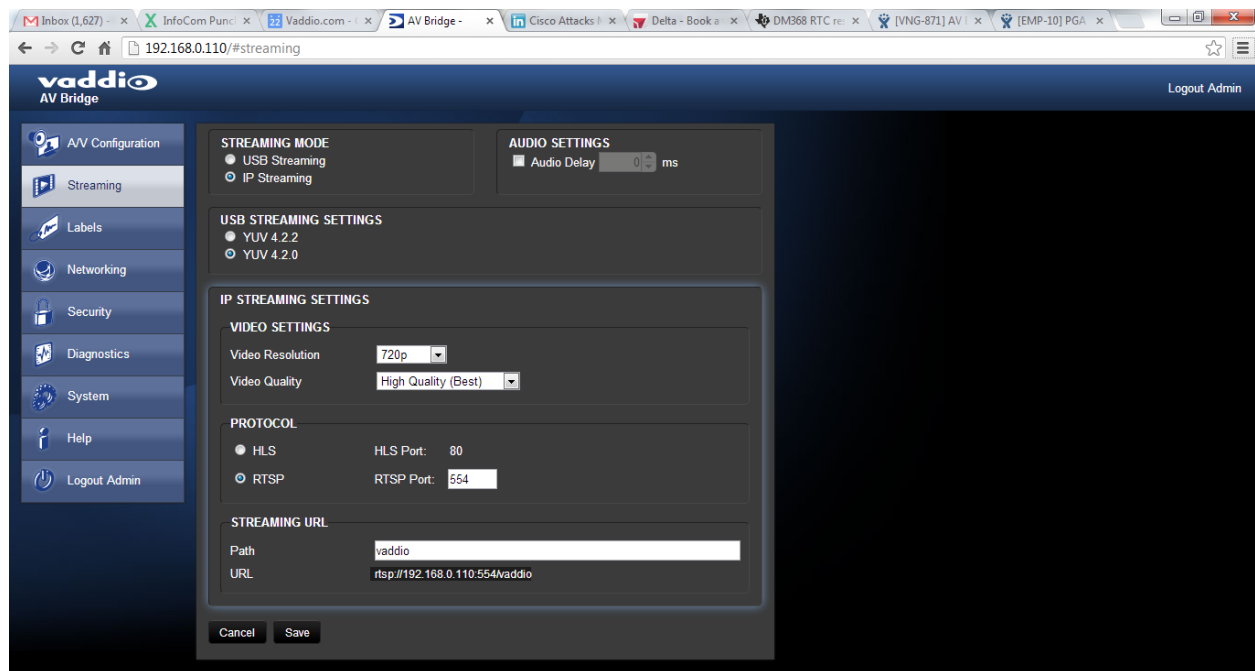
Inbox (1,627) - × InfoCom Punc × Vaddio.com - × AV Bridge - × Cisco Attacks × Delta - Book a × DM368 RTC re × [VNG-871] AV × [EMP-10] PGA ×

192.168.0.110/#streaming

vaddio
AV Bridge

Logout Admin

A/V Configuration
Streaming
Labels
Networking
Security
Diagnostics
System
Help
Logout Admin

STREAMING MODE
USB Streaming
IP Streaming

AUDIO SETTINGS
Audio Delay 0 ms

USB STREAMING SETTINGS
YUV 4.2.2
YUV 4.2.0

IP STREAMING SETTINGS

VIDEO SETTINGS
Video Resolution 720p
Video Quality High Quality (Best)

PROTOCOL
HLS HLS Port: 80
RTSP RTSP Port: 554

STREAMING URL
Path vaddio
URL rtsp://192.168.0.110:554/vaddio

Cancel Save